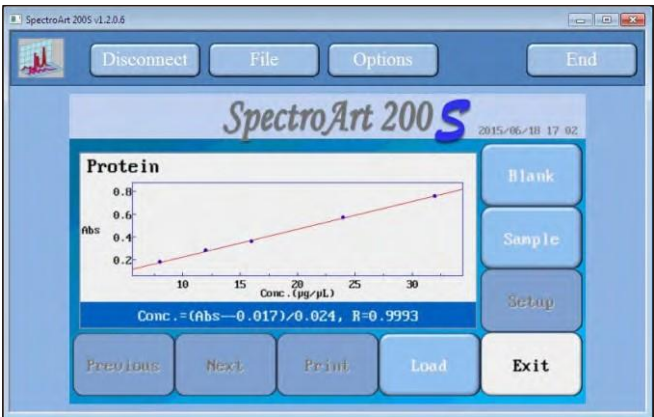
SpectroArt 200S v1.2.0.6

Disconnect File Options End

SpectroArt 200S 2015/06/18 17 02

Protein

0.8
0.6
Abs 0.4
0.2

10 15 20 25 30
Conc.(pg/μL)

Conc.=(Abs—0.017)/0.024, R=0.9993

Blank

Sample

Setup

Previous Next Print Load Exit